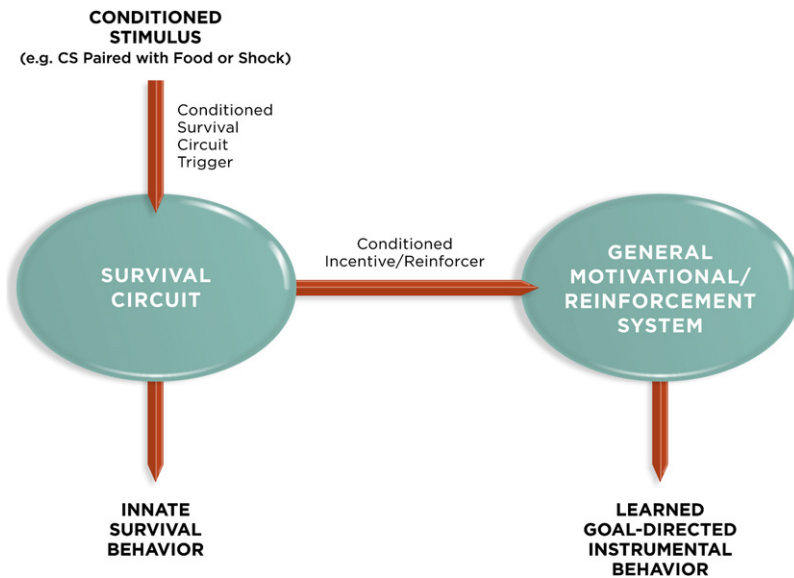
CONDITIONED STIMULUS
(e.g. CS Paired with Food or Shock)

Conditioned Survival Circuit Trigger

SURVIVAL CIRCUIT

Conditioned Incentive/Reinforcer

GENERAL MOTIVATIONAL/ REINFORCEMENT SYSTEM

INNATE SURVIVAL BEHAVIOR

LEARNED GOAL-DIRECTED INSTRUMENTAL BEHAVIOR